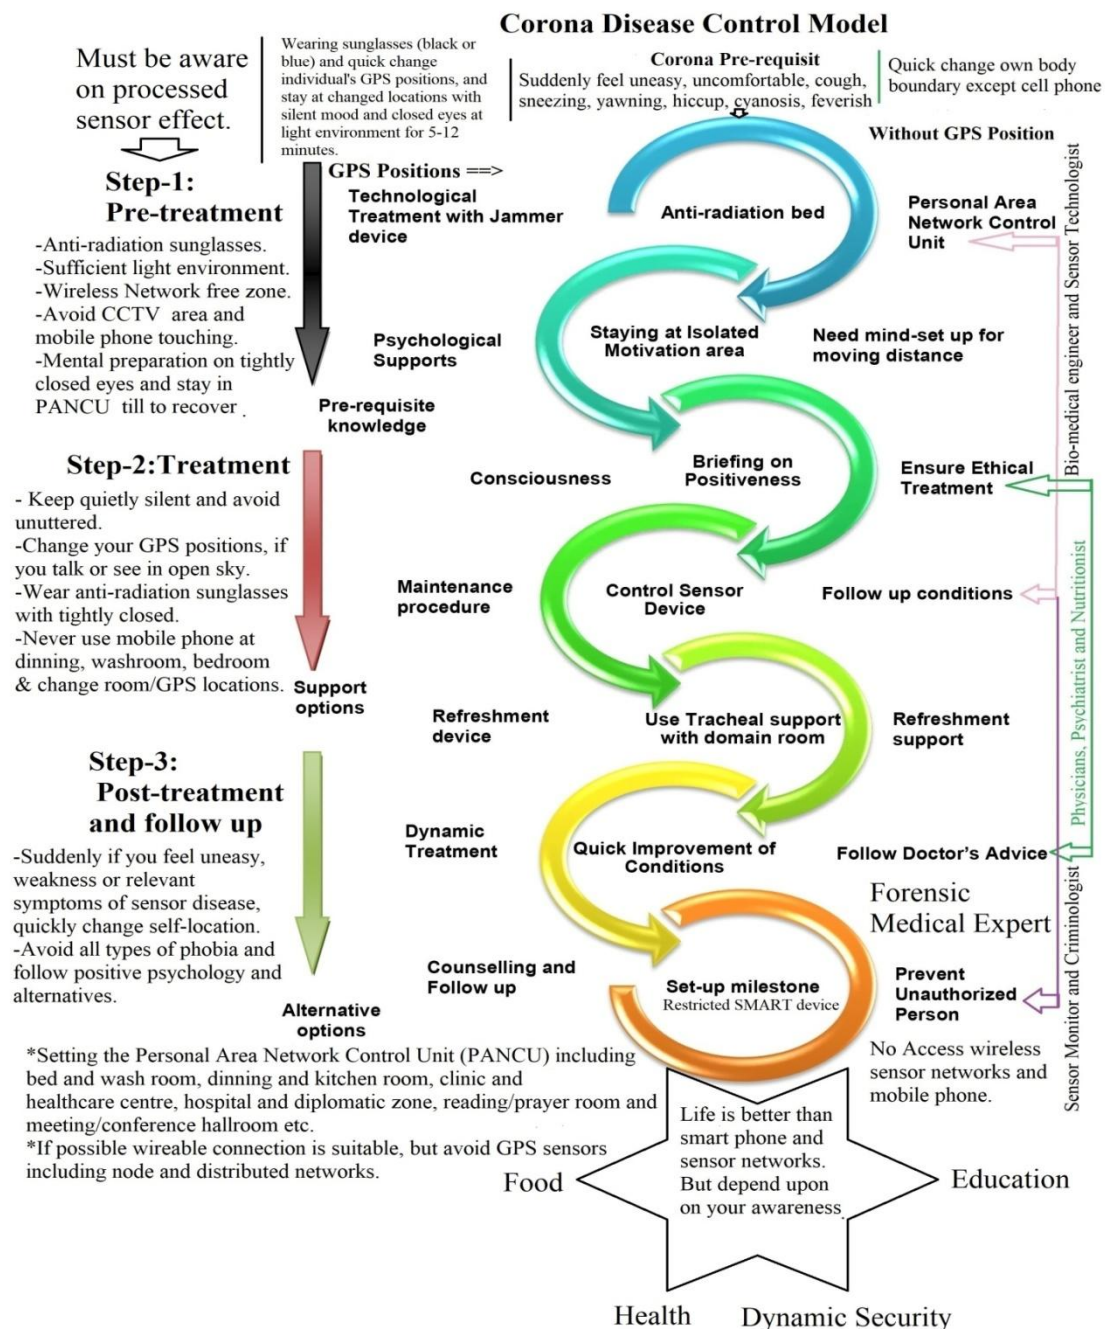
Corona Disease Control Model

Must be aware on processed sensor effect.

Wearing sunglasses (black or blue) and quick change individual's GPS positions, and stay at changed locations with silent mood and closed eyes at light environment for 5-12 minutes.

Corona Pre-requisit
Suddenly feel uneasy, uncomfortable, cough, sneezing, yawning, hiccup, cyanosis, feverish

Quick change own body boundary except cell phone

Without GPS Position

Step-1: Pre-treatment
-Anti-radiation sunglasses.
-Sufficient light environment.
-Wireless Network free zone.
-Avoid CCTV area and mobile phone touching.
-Mental preparation on tightly closed eyes and stay in PANCU till to recover.

GPS Positions ==>
Technological Treatment with Jammer device
Anti-radiation bed
Personal Area Network Control Unit
Psychological Supports
Staying at Isolated Motivation area
Need mind-set up for moving distance
Pre-requisite knowledge

Step-2:Treatment
- Keep quietly silent and avoid unuttered.
-Change your GPS positions, if you talk or see in open sky.
-Wear anti-radiation sunglasses with tightly closed.
-Never use mobile phone at dinning, washroom, bedroom & change room/GPS locations.

Consciousness
Briefing on Positiveness
Ensure Ethical Treatment
Maintenance procedure
Control Sensor Device
Follow up conditions
Support options
Refreshment device
Use Tracheal support with domain room
Refreshment support

Step-3: Post-treatment and follow up
-Suddenly if you feel uneasy, weakness or relevant symptoms of sensor disease, quickly change self-location.
-Avoid all types of phobia and follow positive psychology and alternatives.

Dynamic Treatment
Quick Improvement of Conditions
Follow Doctor's Advice
Forensic Medical Expert
Counselling and Follow up
Set-up milestone
Restricted SMART device
Prevent Unauthorized Person
Alternative options

Bio-medical engineer and Sensor Technologist
Physicians, Psychiatrist and Nutritionist
Sensor Monitor and Criminologist

No Access wireless sensor networks and mobile phone.

*Setting the Personal Area Network Control Unit (PANCU) including bed and wash room, dinning and kitchen room, clinic and healthcare centre, hospital and diplomatic zone, reading/prayer room and meeting/conference hallroom etc.
*If possible wireable connection is suitable, but avoid GPS sensors including node and distributed networks.

Life is better than smart phone and sensor networks. But depend upon on your awareness.

Food
Education
Health
Dynamic Security